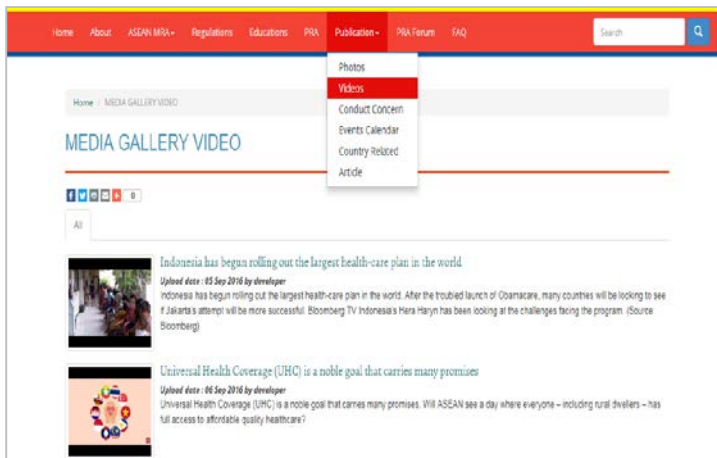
Home About ASEAN MRA Regulations Educations PRA Publication PRA Forum FAQ

Search

Photos
Videos
Conduct Concern
Events Calendar
Country Related
Article

Home / MEDIA GALLERY VIDEO

MEDIA GALLERY VIDEO

0

All

Indonesia has begun rolling out the largest health-care plan in the world

Upload date : 05 Sep 2016 by developer

Indonesia has begun rolling out the largest health-care plan in the world. After the troubled launch of Obamacare, many countries will be looking to see if Jakarta's attempt will be more successful. Bloomberg TV Indonesia's Hera Haryn has been looking at the challenges facing the program. (Source: Bloomberg)

Universal Health Coverage (UHC) is a noble goal that carries many promises

Upload date : 06 Sep 2016 by developer

Universal Health Coverage (UHC) is a noble goal that carries many promises. Will ASEAN see a day where everyone – including rural dwellers – has full access to affordable quality healthcare?